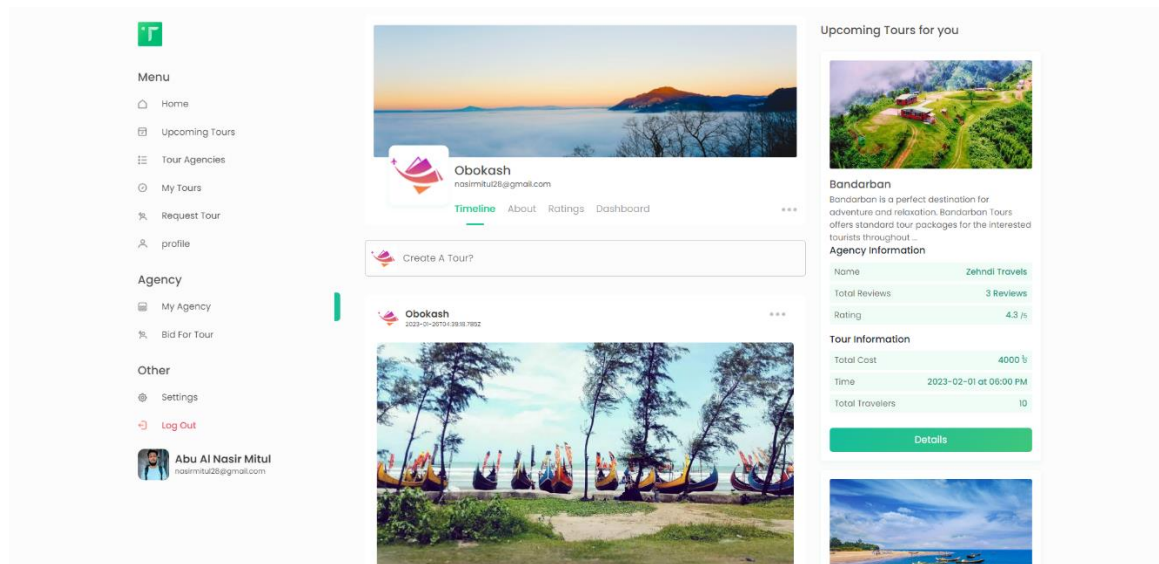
Menu

Home

Upcoming Tours

Tour Agencies

My Tours

Request Tour

profile

Agency

My Agency

Bid For Tour

Other

Settings

Log Out

Abu Al Nasir Mitul
nasirmitul28@gmail.com

Obokash
nasirmitul28@gmail.com

Timeline About Ratings Dashboard

Create A Tour?

Obokash
2023-01-29T04:39:18.795Z

Upcoming Tours for you

Bandarban

Bandarban is a perfect destination for adventure and relaxation. Bandarban Tours offers standard tour packages for the interested tourists throughout ...

Agency Information

| Name | Zehndi Travels |
|---|---|
| Total Reviews | 3 Reviews |
| Rating | 4.3 /5 |

Tour Information

| Total Cost | 4000 ৳ |
|---|---|
| Time | 2023-02-01 at 06:00 PM |
| Total Travelers | 10 |

Details